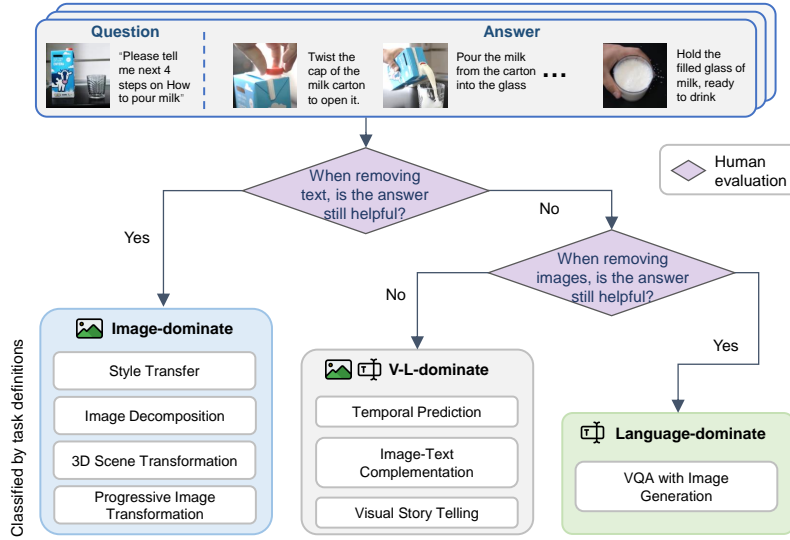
Question

"Please tell me next 4 steps on How to pour milk"

Answer

Twist the cap of the milk carton to open it.

Pour the milk from the carton into the glass

...

Hold the filled glass of milk, ready to drink

Human evaluation

When removing text, is the answer still helpful?

Yes

No

When removing images, is the answer still helpful?

No

Yes

Classified by task definitions

Image-dominate

Style Transfer

Image Decomposition

3D Scene Transformation

Progressive Image Transformation

V-L-dominate

Temporal Prediction

Image-Text Complementation

Visual Story Telling

Language-dominate

VQA with Image Generation